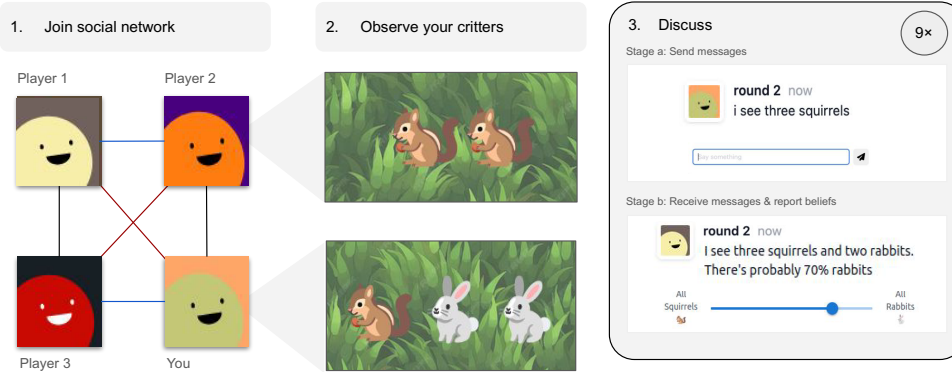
1. Join social network

Player 1

Player 2

Player 3

You

2. Observe your critters

3. Discuss

9×

Stage a: Send messages

round 2 now

i see three squirrels

Say something

Stage b: Receive messages & report beliefs

round 2 now

I see three squirrels and two rabbits. There's probably 70% rabbits

All Squirrels

All Rabbits